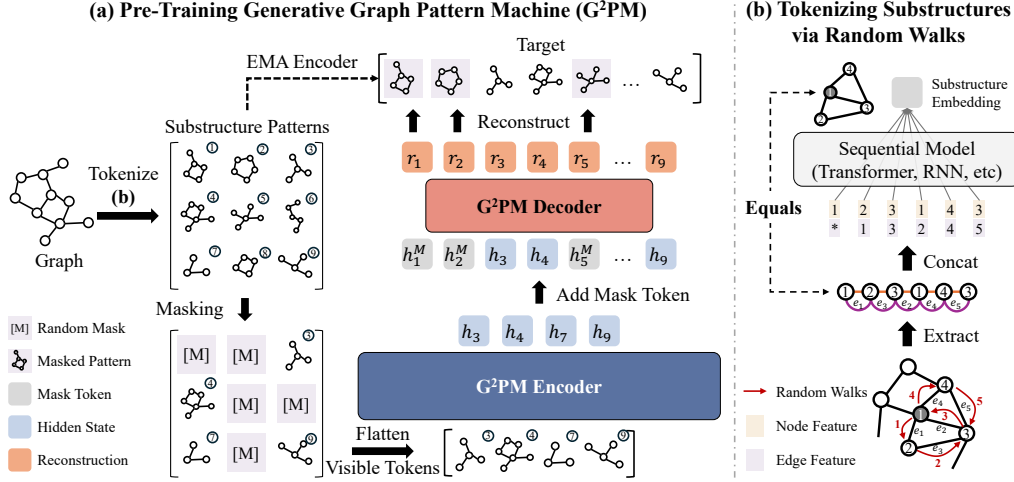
(a) Pre-Training Generative Graph Pattern Machine (G$^2$PM)

(b) Tokenizing Substructures via Random Walks

EMA Encoder

Target

Substructure Patterns

Reconstruct

Tokenize

(b)

Graph

1 2 3 4 5 6 7 8 9

$r_1$ $r_2$ $r_3$ $r_4$ $r_5$ … $r_9$

G$^2$PM Decoder

$h_1^M$ $h_2^M$ $h_3$ $h_4$ $h_5^M$ … $h_9$

Add Mask Token

Masking

[M] Random Mask

Masked Pattern

Mask Token

Hidden State

Reconstruction

[M] [M] 3

4 [M] [M]

7 [M] 9

$h_3$ $h_4$ $h_7$ $h_9$

G$^2$PM Encoder

Flatten

Visible Tokens

3 4 7 9

Substructure Embedding

Sequential Model (Transformer, RNN, etc)

Equals

| 1 | 2 | 3 | 1 | 4 | 3 |
|---|---|---|---|---|---|
| * | 1 | 3 | 2 | 4 | 5 |

Concat

1 2 3 1 4 3

$e_1$ $e_3$ $e_2$ $e_4$ $e_5$

Extract

Random Walks

Node Feature

Edge Feature

1 2 3 4 5

$e_1$ $e_2$ $e_3$ $e_4$ $e_5$

1 2 3 4 5